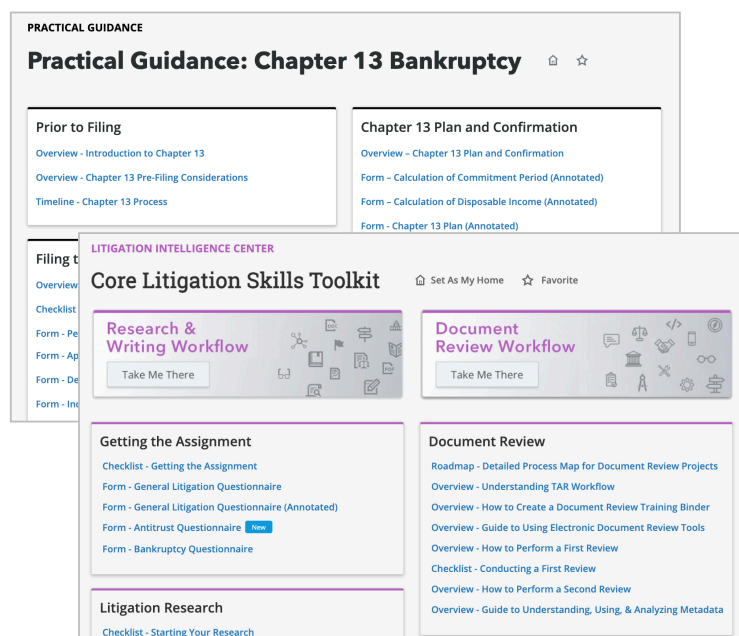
PRACTICAL GUIDANCE

Practical Guidance: Chapter 13 Bankruptcy

Prior to Filing

Overview - Introduction to Chapter 13

Overview - Chapter 13 Pre-Filing Considerations

Timeline - Chapter 13 Process

Filing t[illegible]

Overview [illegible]

Checklist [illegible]

Form - Pe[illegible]

Form - Ap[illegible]

Form - De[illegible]

Form - Inc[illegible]

Chapter 13 Plan and Confirmation

Overview – Chapter 13 Plan and Confirmation

Form – Calculation of Commitment Period (Annotated)

Form – Calculation of Disposable Income (Annotated)

Form - Chapter 13 Plan (Annotated)

LITIGATION INTELLIGENCE CENTER

Core Litigation Skills Toolkit

Set As My Home

Favorite

Research & Writing Workflow

Take Me There

Document Review Workflow

Take Me There

Getting the Assignment

Checklist - Getting the Assignment

Form - General Litigation Questionnaire

Form - General Litigation Questionnaire (Annotated)

Form - Antitrust Questionnaire New

Form - Bankruptcy Questionnaire

Litigation Research

Checklist - Starting Your Research

Document Review

Roadmap - Detailed Process Map for Document Review Projects

Overview - Understanding TAR Workflow

Overview - How to Create a Document Review Training Binder

Overview - Guide to Using Electronic Document Review Tools

Overview - How to Perform a First Review

Checklist - Conducting a First Review

Overview - How to Perform a Second Review

Overview - Guide to Understanding, Using, & Analyzing Metadata